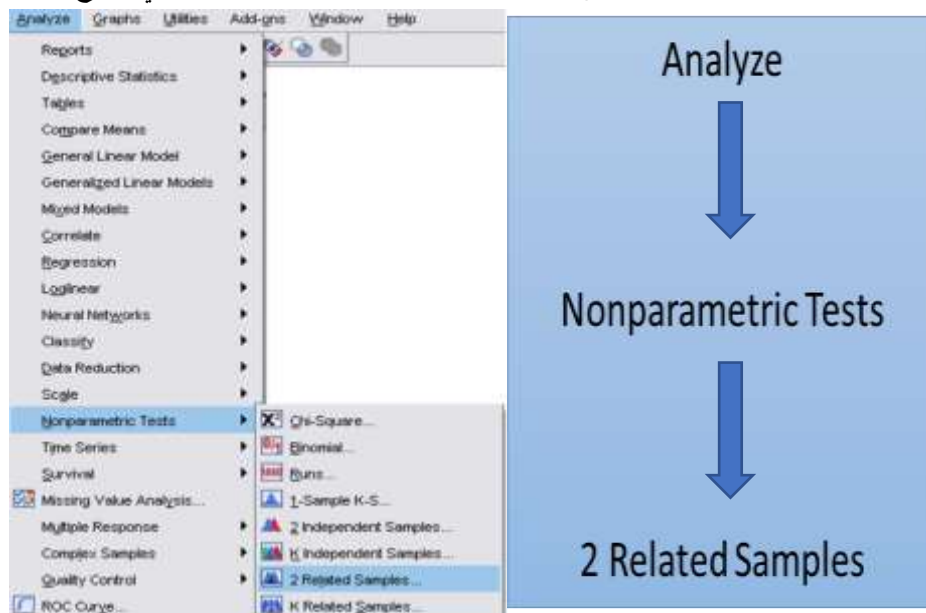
Analyze Graphs Utilities Add-ons Window Help

Reports
Descriptive Statistics
Tables
Compare Means
General Linear Model
Generalized Linear Models
Mixed Models
Correlate
Regression
Loglinear
Neural Networks
Classify
Data Reduction
Scale
Nonparametric Tests
Time Series
Survival
Missing Value Analysis...
Multiple Response
Complex Samples
Quality Control
ROC Curve...

Chi-Square...
Binomial...
Runs...
1-Sample K-S...
2 Independent Samples...
K Independent Samples...
2 Related Samples...
K Related Samples...

Analyze

Nonparametric Tests

2 Related Samples